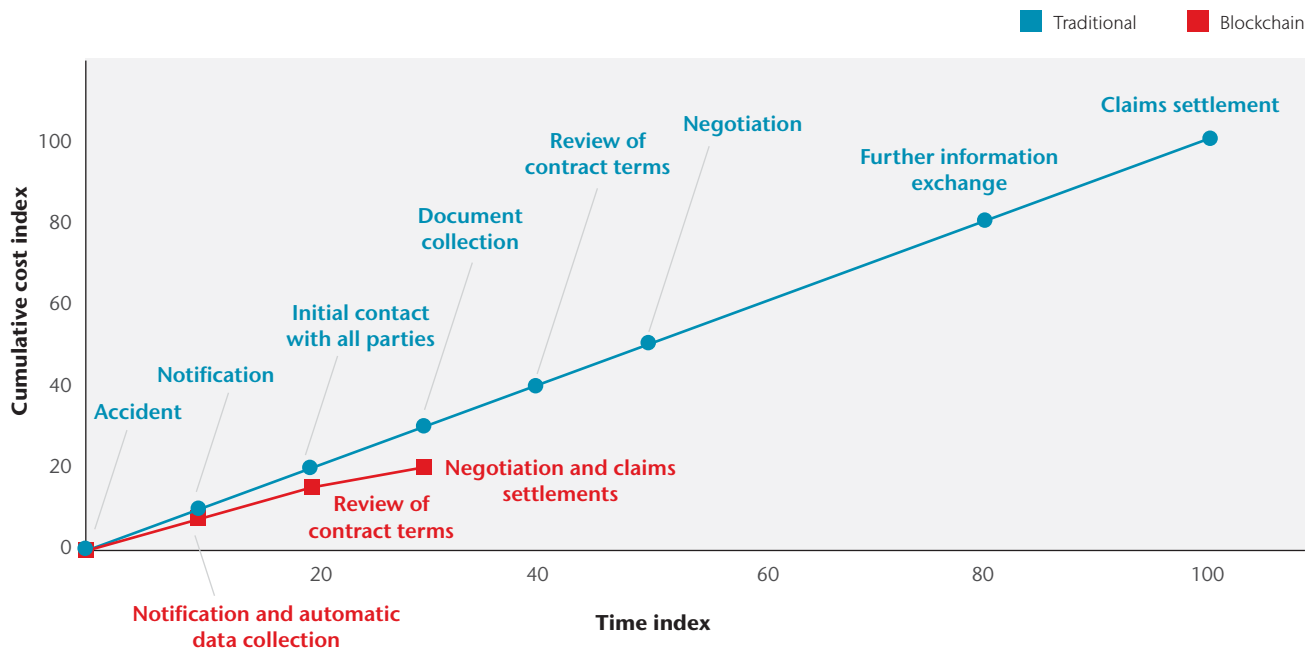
Traditional
Blockchain

Cumulative cost index

100
80
60
40
20
0

Claims settlement
Negotiation
Review of contract terms
Further information exchange
Document collection
Initial contact with all parties
Notification
Accident
Negotiation and claims settlements
Review of contract terms
Notification and automatic data collection

20
40
60
80
100

Time index